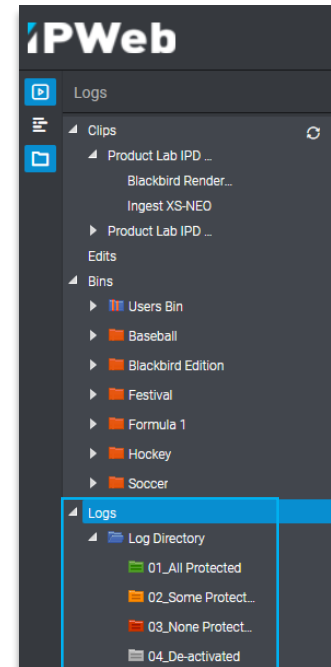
IPWeb

Logs

Clips
Product Lab IPD ...
Blackbird Render...
Ingest XS-NEO
Product Lab IPD ...
Edits
Bins
Users Bin
Baseball
Blackbird Edition
Festival
Formula 1
Hockey
Soccer
Logs
Log Directory
01_All Protected
02_Some Protect...
03_None Protect...
04_De-activated